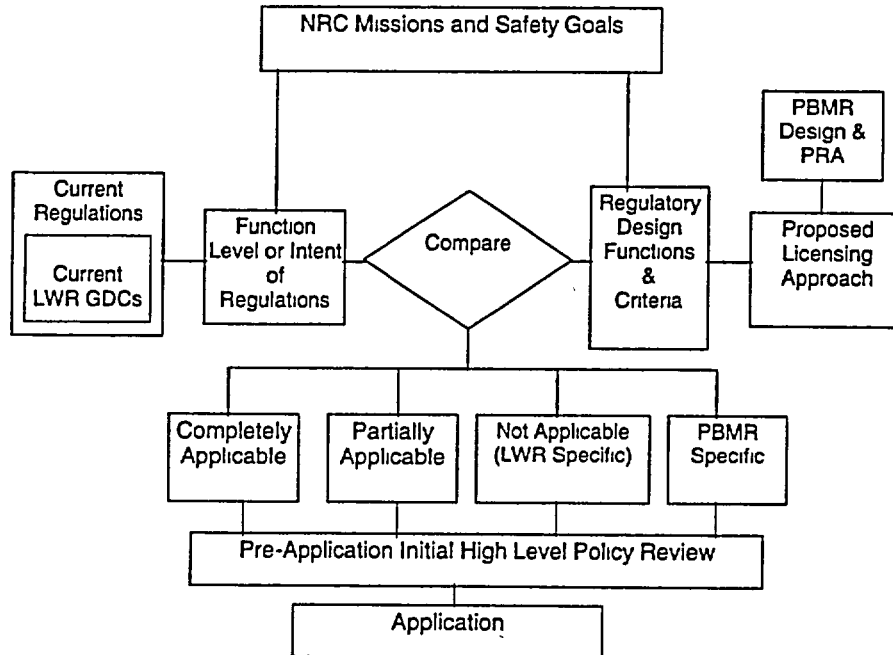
NRC Missions and Safety Goals

PBMR Design & PRA

Current Regulations

Current LWR GDCs

Function Level or Intent of Regulations

Compare

Regulatory Design Functions & Criteria

Proposed Licensing Approach

Completely Applicable

Partially Applicable

Not Applicable (LWR Specific)

PBMR Specific

Pre-Application Initial High Level Policy Review

Application